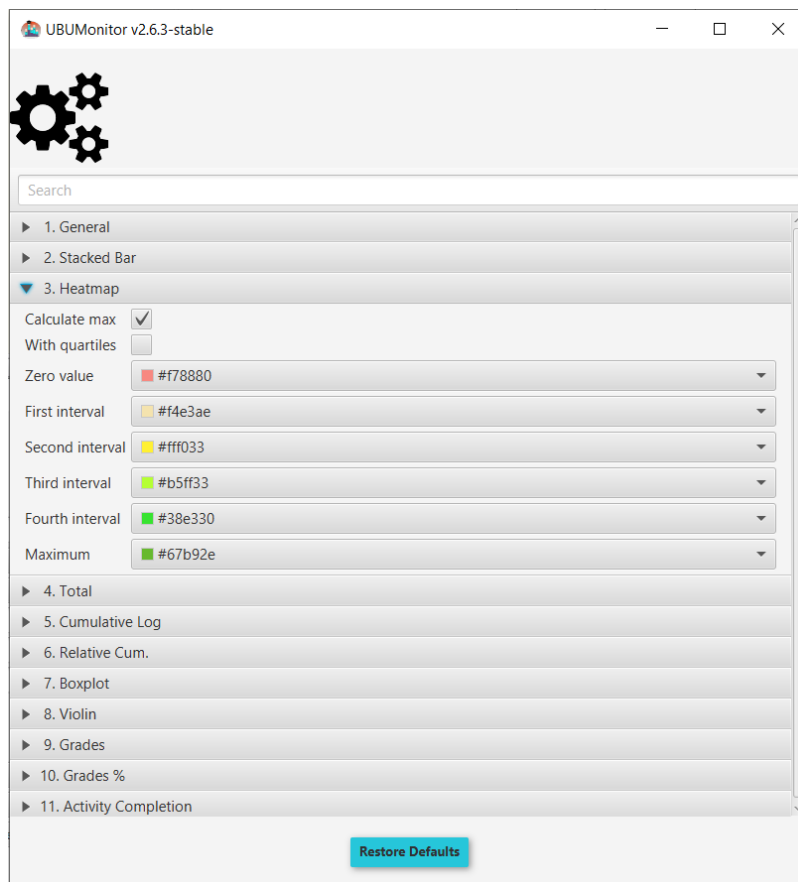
UBUMonitor v2.6.3-stable

Search

1. General
2. Stacked Bar
3. Heatmap
Calculate max
With quartiles
Zero value #f78880
First interval #f4e3ae
Second interval #fff033
Third interval #b5ff33
Fourth interval #38e330
Maximum #67b92e
4. Total
5. Cumulative Log
6. Relative Cum.
7. Boxplot
8. Violin
9. Grades
10. Grades %
11. Activity Completion

Restore Defaults